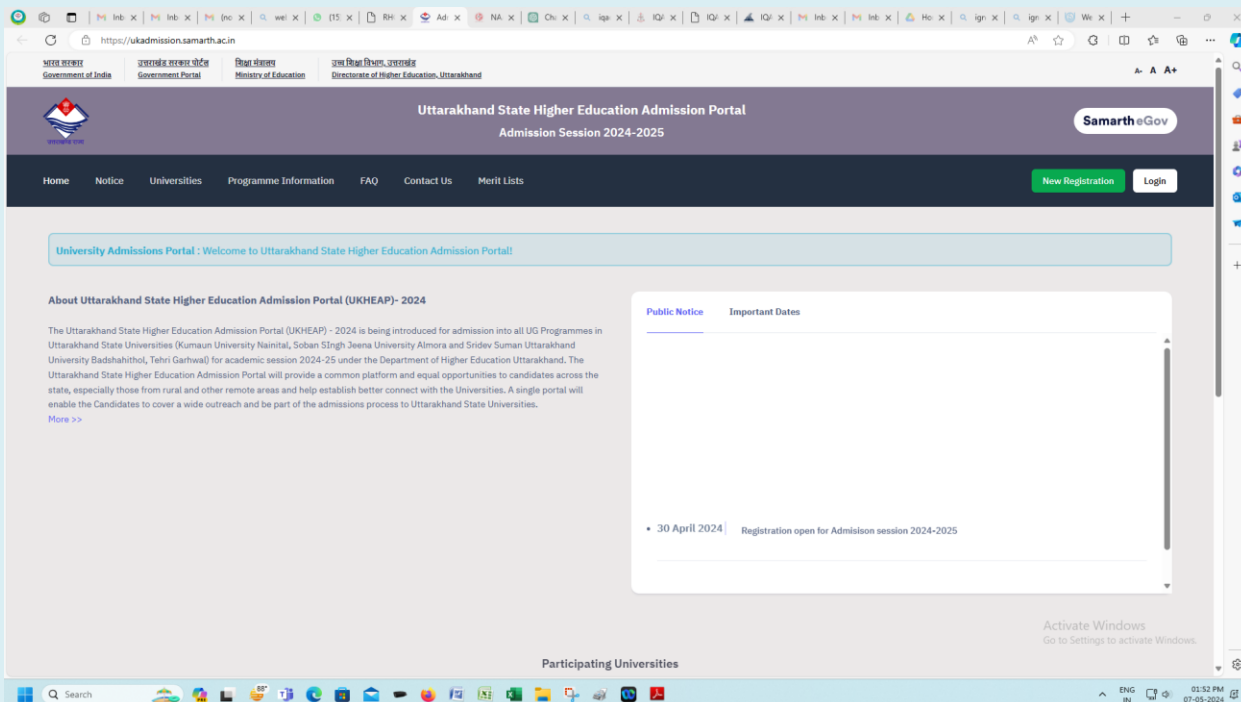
Inb | Inb | (no | wel | (15) | RH | Adi | NA | Ch | iqa | IQ | IQ | IQ | Inb | Inb | Ho | ign | ign | We

https://ukadmission.samarth.ac.in

भारत सरकार
Government of India
उत्तराखंड सरकार पोर्टल
Government Portal
शिक्षा मंत्रालय
Ministry of Education
उच्च शिक्षा विभाग, उत्तराखंड
Directorate of Higher Education, Uttarakhand

A- A A+

Uttarakhand State Higher Education Admission Portal
Admission Session 2024-2025

Samarth eGov

Home Notice Universities Programme Information FAQ Contact Us Merit Lists

New Registration Login

University Admissions Portal : Welcome to Uttarakhand State Higher Education Admission Portal!

About Uttarakhand State Higher Education Admission Portal (UKHEAP)- 2024

The Uttarakhand State Higher Education Admission Portal (UKHEAP) - 2024 is being introduced for admission into all UG Programmes in Uttarakhand State Universities (Kumaun University Nainital, Soban SIngh Jeena University Almora and Sridev Suman Uttarakhand University Badshahithol, Tehri Garhwal) for academic session 2024-25 under the Department of Higher Education Uttarakhand. The Uttarakhand State Higher Education Admission Portal will provide a common platform and equal opportunities to candidates across the state, especially those from rural and other remote areas and help establish better connect with the Universities. A single portal will enable the Candidates to cover a wide outreach and be part of the admissions process to Uttarakhand State Universities.
More >>

Public Notice Important Dates

30 April 2024 Registration open for Admisison session 2024-2025

Activate Windows
Go to Settings to activate Windows.

Participating Universities

Search

88°

ENG IN

01:52 PM
07-05-2024